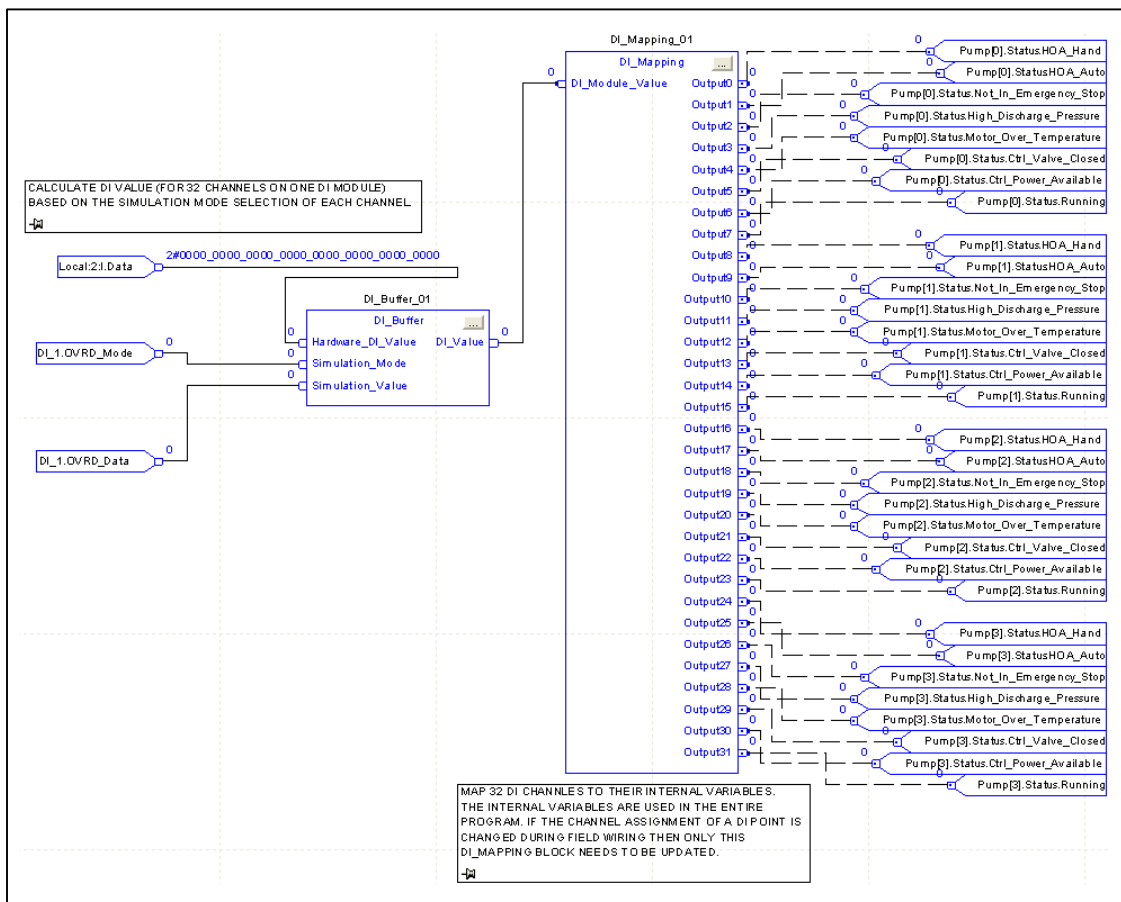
CALCULATE DI VALUE (FOR 32 CHANNELS ON ONE DI MODULE)
BASED ON THE SIMULATION MODE SELECTION OF EACH CHANNEL.

Local:2:I.Data
2#0000_0000_0000_0000_0000_0000_0000_0000

DI_Buffer_01
DI_Buffer
0 Hardware_DI_Value
0 Simulation_Mode
0 Simulation_Value
DI_Value 0

DI_1.OVRD_Mode 0
DI_1.OVRD_Data 0

DI_Mapping_01
DI_Mapping
0 DI_Module_Value
Output0
Output1
Output2
Output3
Output4
Output5
Output6
Output7
Output8
Output9
Output10
Output11
Output12
Output13
Output14
Output15
Output16
Output17
Output18
Output19
Output20
Output21
Output22
Output23
Output24
Output25
Output26
Output27
Output28
Output29
Output30
Output31

Pump[0].Status.HOA_Hand
Pump[0].StatusHOA_Auto
Pump[0].Status.Not_In_Emergency_Stop
Pump[0].Status.High_Discharge_Pressure
Pump[0].Status.Motor_Over_Temperature
Pump[0].Status.Ctrl_Valve_Closed
Pump[0].Status.Ctrl_Power_Available
Pump[0].Status.Running
Pump[1].Status.HOA_Hand
Pump[1].StatusHOA_Auto
Pump[1].Status.Not_In_Emergency_Stop
Pump[1].Status.High_Discharge_Pressure
Pump[1].Status.Motor_Over_Temperature
Pump[1].Status.Ctrl_Valve_Closed
Pump[1].Status.Ctrl_Power_Available
Pump[1].Status.Running
Pump[2].Status.HOA_Hand
Pump[2].Status.HOA_Auto
Pump[2].Status.Not_In_Emergency_Stop
Pump[2].Status.High_Discharge_Pressure
Pump[2].Status.Motor_Over_Temperature
Pump[2].Status.Ctrl_Valve_Closed
Pump[2].Status.Ctrl_Power_Available
Pump[2].Status.Running
Pump[3].Status.HOA_Hand
Pump[3].StatusHOA_Auto
Pump[3].Status.Not_In_Emergency_Stop
Pump[3].Status.High_Discharge_Pressure
Pump[3].Status.Motor_Over_Temperature
Pump[3].Status.Ctrl_Valve_Closed
Pump[3].Status.Ctrl_Power_Available
Pump[3].Status.Running

MAP 32 DI CHANNLES TO THEIR INTERNAL VARIABLES.
THE INTERNAL VARIABLES ARE USED IN THE ENTIRE PROGRAM. IF THE CHANNEL ASSIGNMENT OF A DI POINT IS CHANGED DURING FIELD WIRING THEN ONLY THIS DI_MAPPING BLOCK NEEDS TO BE UPDATED.